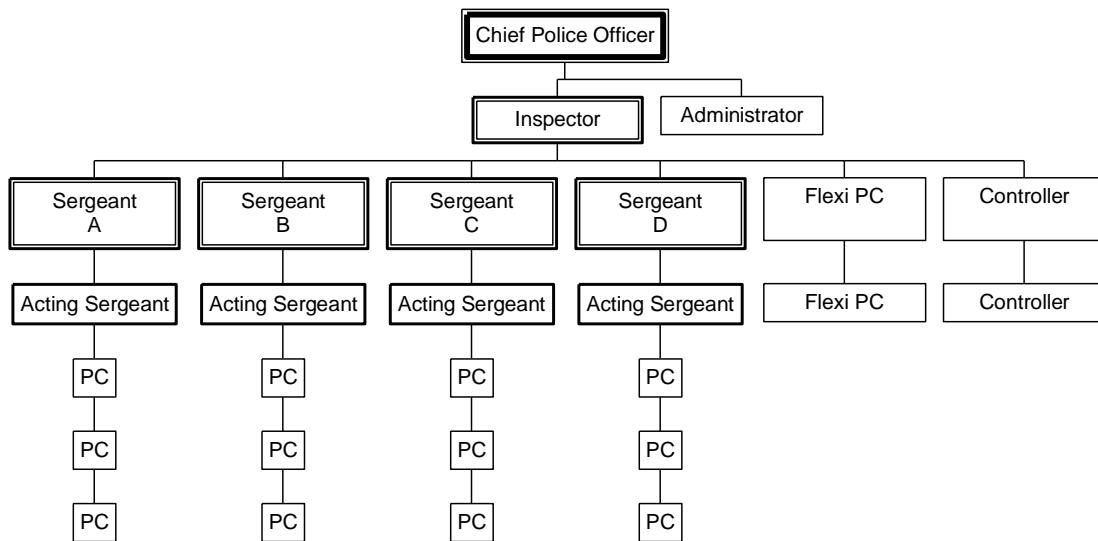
Chief Police Officer

Inspector

Administrator

Sergeant A

Sergeant B

Sergeant C

Sergeant D

Flexi PC

Controller

Acting Sergeant

Acting Sergeant

Acting Sergeant

Acting Sergeant

Flexi PC

Controller

PC

PC

PC

PC

PC

PC

PC

PC

PC

PC

PC

PC